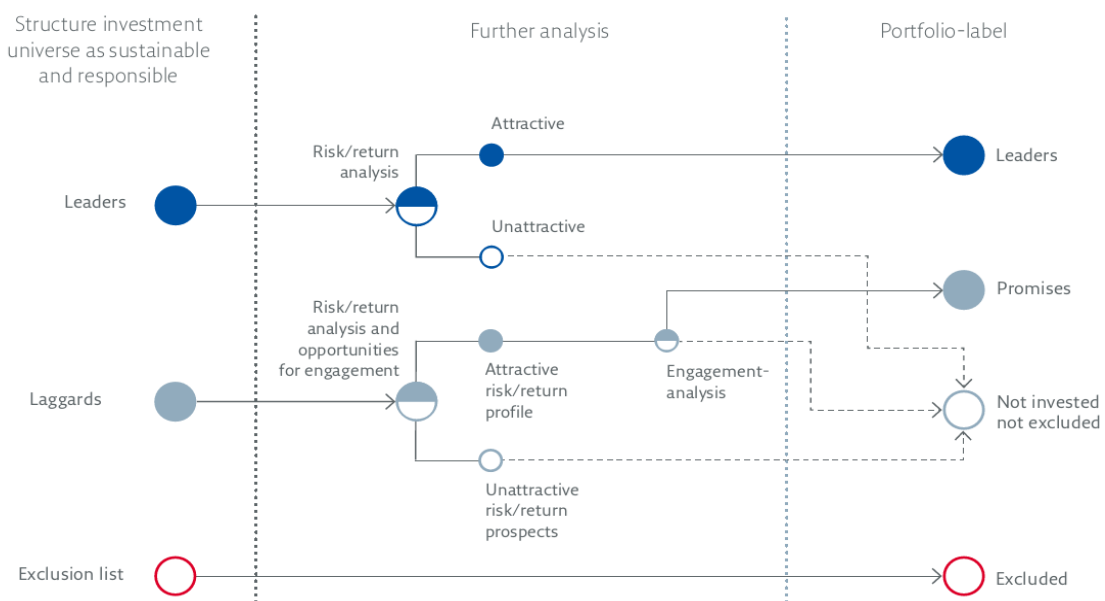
Structure investment universe as sustainable and responsible

Further analysis

Portfolio-label

Risk/return analysis

Attractive

Leaders

Leaders

Unattractive

Risk/return analysis and opportunities for engagement

Promises

Attractive risk/return profile

Engagement-analysis

Laggards

Not invested not excluded

Unattractive risk/return prospects

Exclusion list

Excluded